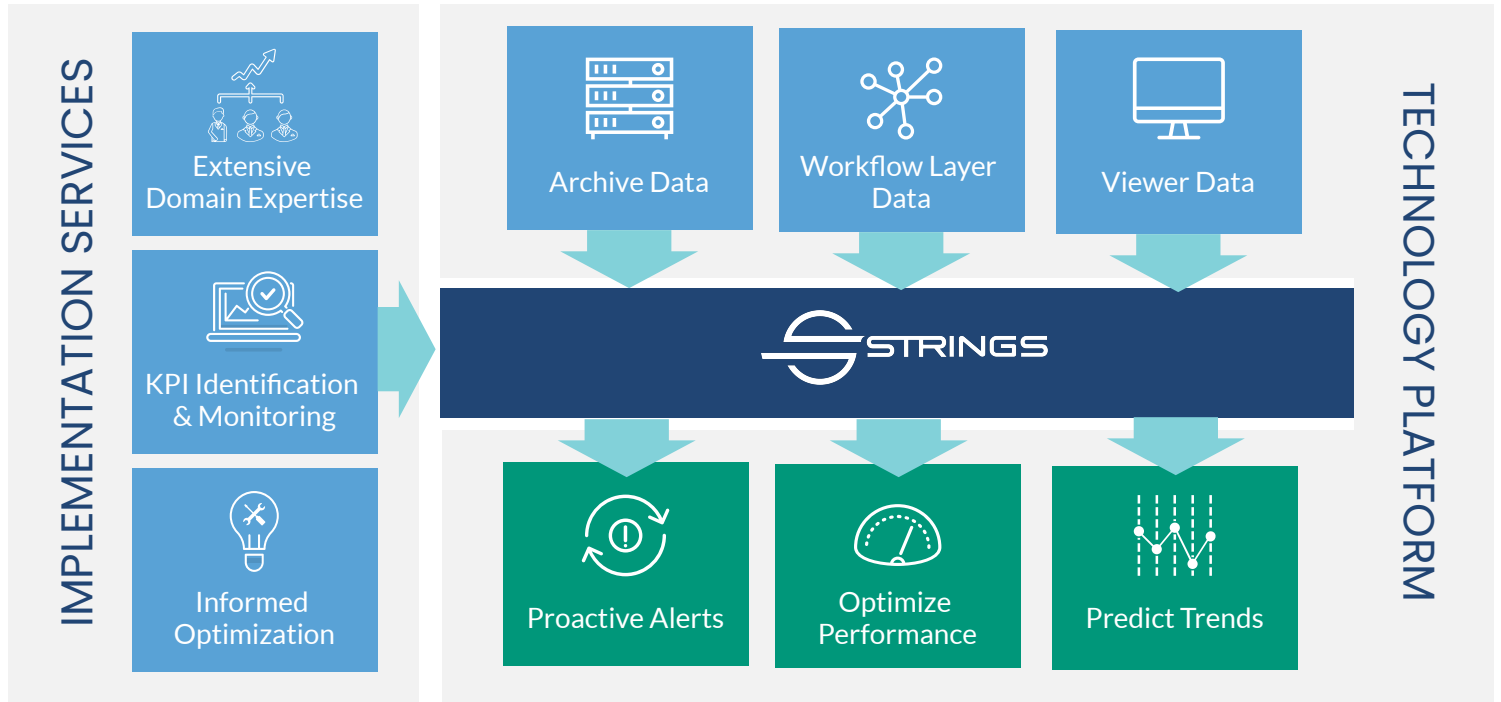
IMPLEMENTATION SERVICES

Extensive Domain Expertise

KPI Identification & Monitoring

Informed Optimization

Archive Data

Workflow Layer Data

Viewer Data

STRINGS

Proactive Alerts

Optimize Performance

Predict Trends

TECHNOLOGY PLATFORM